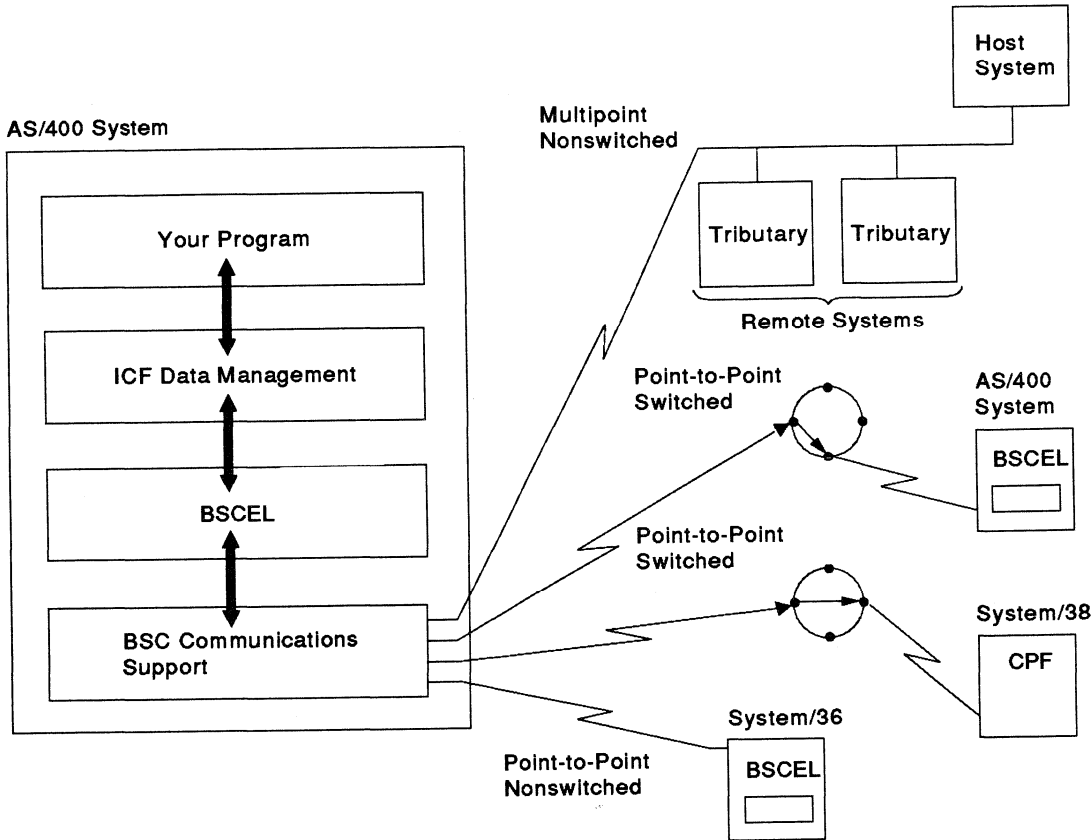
Host System

AS/400 System

Multipoint Nonswitched

Your Program

Tributary

Tributary

Remote Systems

ICF Data Management

Point-to-Point Switched

AS/400 System

BSCEL

BSCEL

Point-to-Point Switched

BSC Communications Support

System/38

CPF

System/36

BSCEL

Point-to-Point Nonswitched